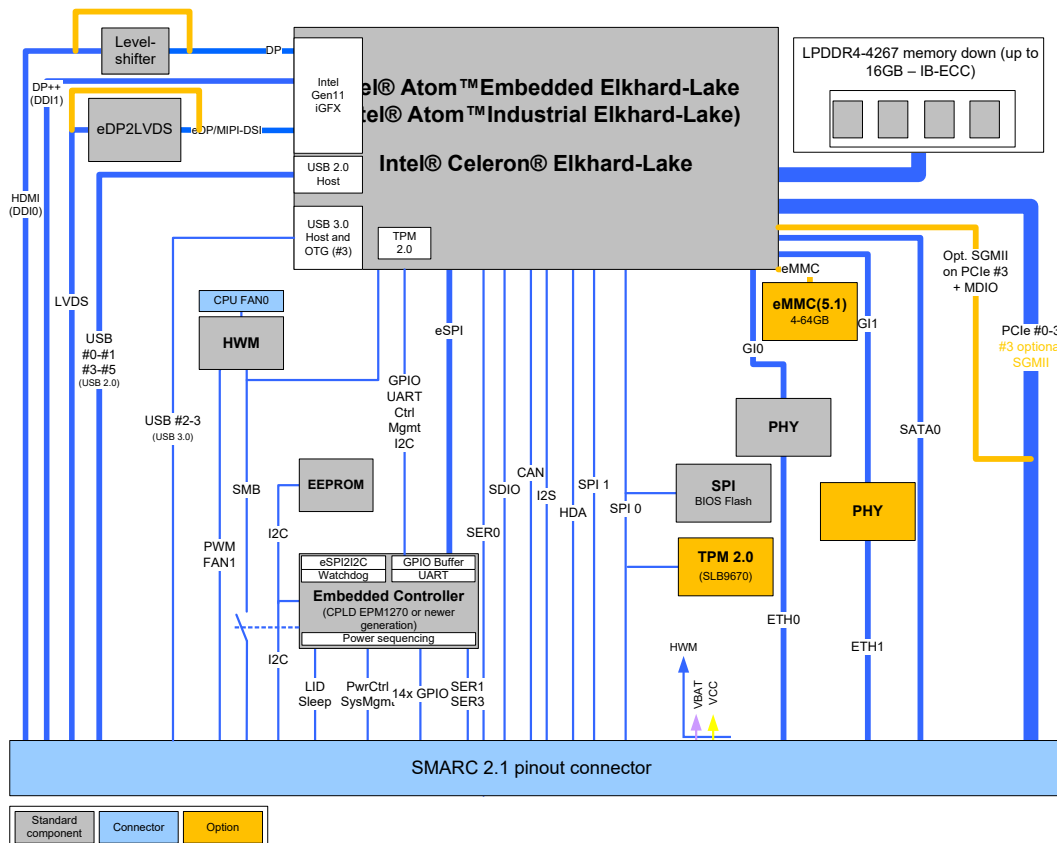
Level-shifter

DP

DP++ (DDI1)

eDP2LVDS

eDP/MIPI-DSI

Intel Gen11 iGFX

tel® Atom™Embedded Elkhard-Lake
tel® Atom™Industrial Elkhard-Lake)

Intel® Celeron® Elkhard-Lake

USB 2.0 Host

USB 3.0 Host and OTG (#3)

TPM 2.0

LPDDR4-4267 memory down (up to 16GB – IB-ECC)

HDMI (DDI0)

LVDS

USB #0-#1 #3-#5 (USB 2.0)

USB #2-3 (USB 3.0)

CPU FAN0

HWM

SMB

PWM FAN1

EEPROM

I2C

I2C

eSPI

GPIO UART Ctrl Mgmt I2C

eSPI2I2C

GPIO Buffer

Watchdog

UART

Embedded Controller
(CPLD EPM1270 or newer generation)

Power sequencing

LID Sleep

PwrCtrl SysMgmt

14x GPIO

SER1 SER3

SER0

SDIO

CAN

I2S

HDA

SPI 1

SPI 0

SPI
BIOS Flash

TPM 2.0
(SLB9670)

eMMC

eMMC(5.1)
4-64GB

GI0

GI1

PHY

PHY

ETH0

ETH1

SATA0

Opt. SGMII on PCIe #3 + MDIO

PCIe #0-3
#3 optiona SGMII

HWM

VBAT

VCC

SMARC 2.1 pinout connector

Standard component

Connector

Option